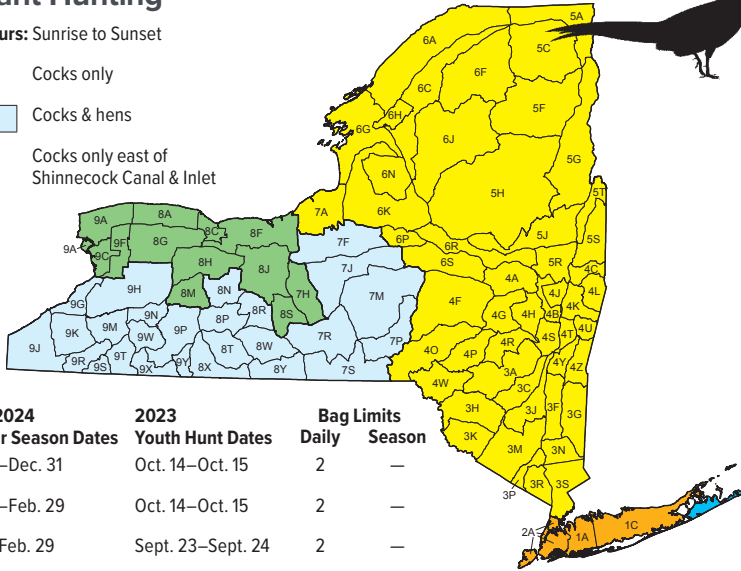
urs: Sunrise to Sunset

Cocks only

Cocks & hens

Cocks only east of Shinnecock Canal & Inlet

5A 5C 6A 6F 6C 6H 5F 6G 6J 5G 6N 5T 5H 6K 7A 9A 8A 8C 8F 6P 5J 5S 9F 8G 6R 5R 7F 9A 9C 6S 4C 8H 8J 7J 4A 9H 4J 4L 8M 8N 7H 4F 4B 4K 9G 7M 8R 9N 8P 4G 4H 9K 9M 9W 9P 8S 4U 4T 4S 7R 7P 8T 4R 9J 4Y 8W 4O 4P 9R 9T 9Y 4Z 9S 9X 8X 8Y 7S 3A 4W 3C 3H 3J 3F 3G 3K 3M 3N 3R 3S 3P 2A 1A 1C

| 2024 r Season Dates | 2023 Youth Hunt Dates | Bag Limits Daily | Season |
|---|---|---|---|
| –Dec. 31 | Oct. 14–Oct. 15 | 2 | — |
| –Feb. 29 | Oct. 14–Oct. 15 | 2 | — |
| Feb. 29 | Sept. 23–Sept. 24 | 2 | — |